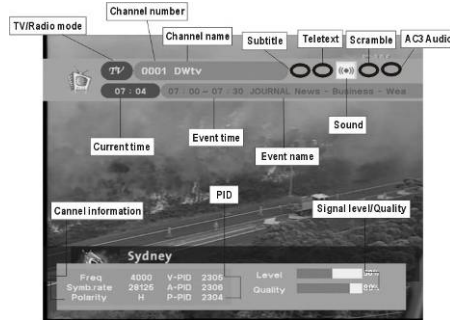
TV/Radio mode

Channel number

Channel name

Subtitle

Teletext

Scramble

AC3 Audio

TV 0001 DWtv

07 : 04 07 : 00 ~ 07 : 30 JOURNAL News - Business - Wea

Sound

Current time

Event time

Event name

Cannel information

PID

Signal level/Quality

Sydney

| Freq | 4000 | V-PID | 2305 |
|---|---|---|---|
| Symb.rate | 28125 | A-PID | 2306 |
| Polarity | H | P-PID | 2304 |

Level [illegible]

Quality 60%